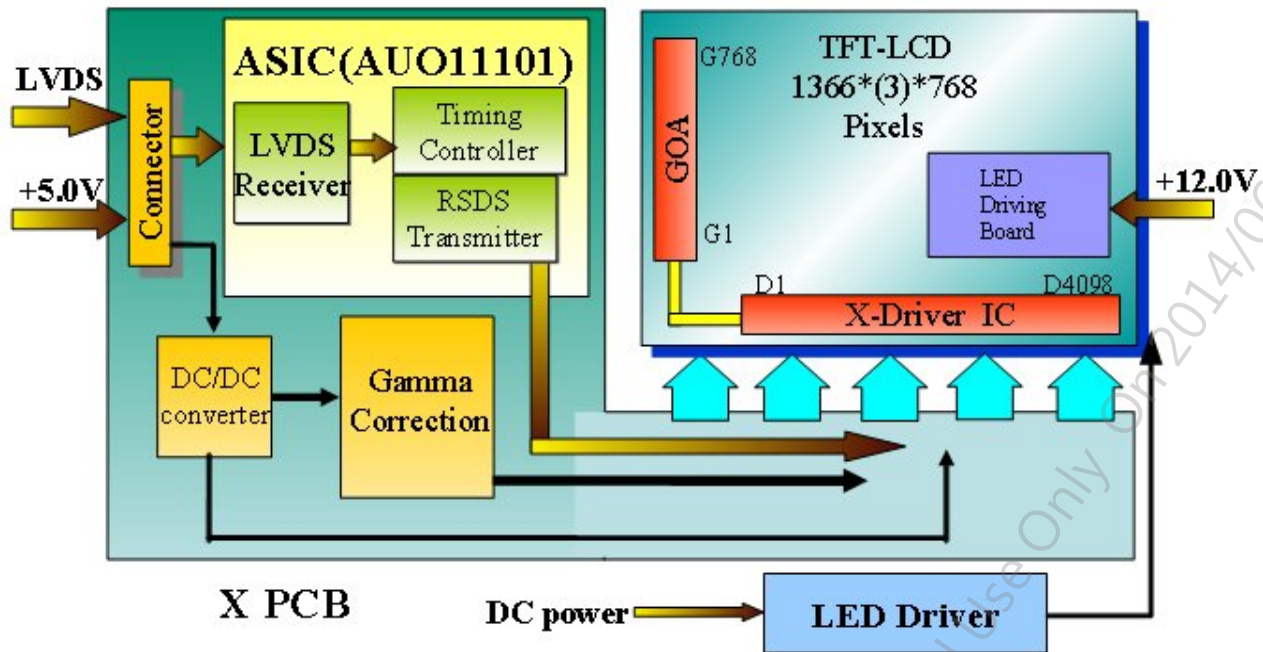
LVDS

+5.0V

Connector

ASIC(AUO11101)

LVDS Receiver

Timing Controller

RSDS Transmitter

DC/DC converter

Gamma Correction

X PCB

TFT-LCD
1366*(3)*768
Pixels

G768

GOA

G1

LED Driving Board

+12.0V

D1

D4098

X-Driver IC

DC power

LED Driver

Use Only On 2014/0